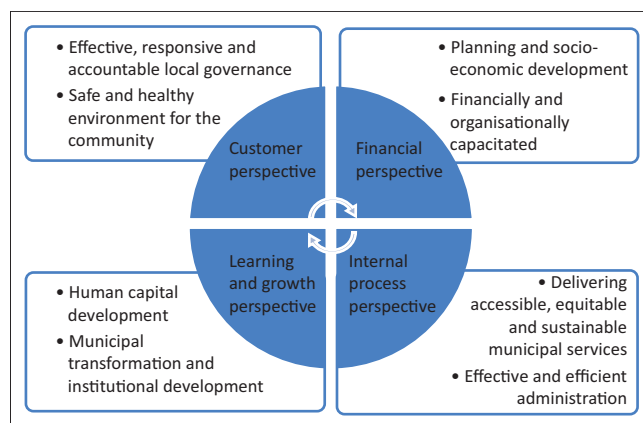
• Effective, responsive and accountable local governance
• Safe and healthy environment for the community

• Planning and socio-economic development
• Financially and organisationally capacitated

Customer perspective

Financial perspective

Learning and growth perspective

Internal process perspective

• Human capital development
• Municipal transformation and institutional development

• Delivering accessible, equitable and sustainable municipal services
• Effective and efficient administration